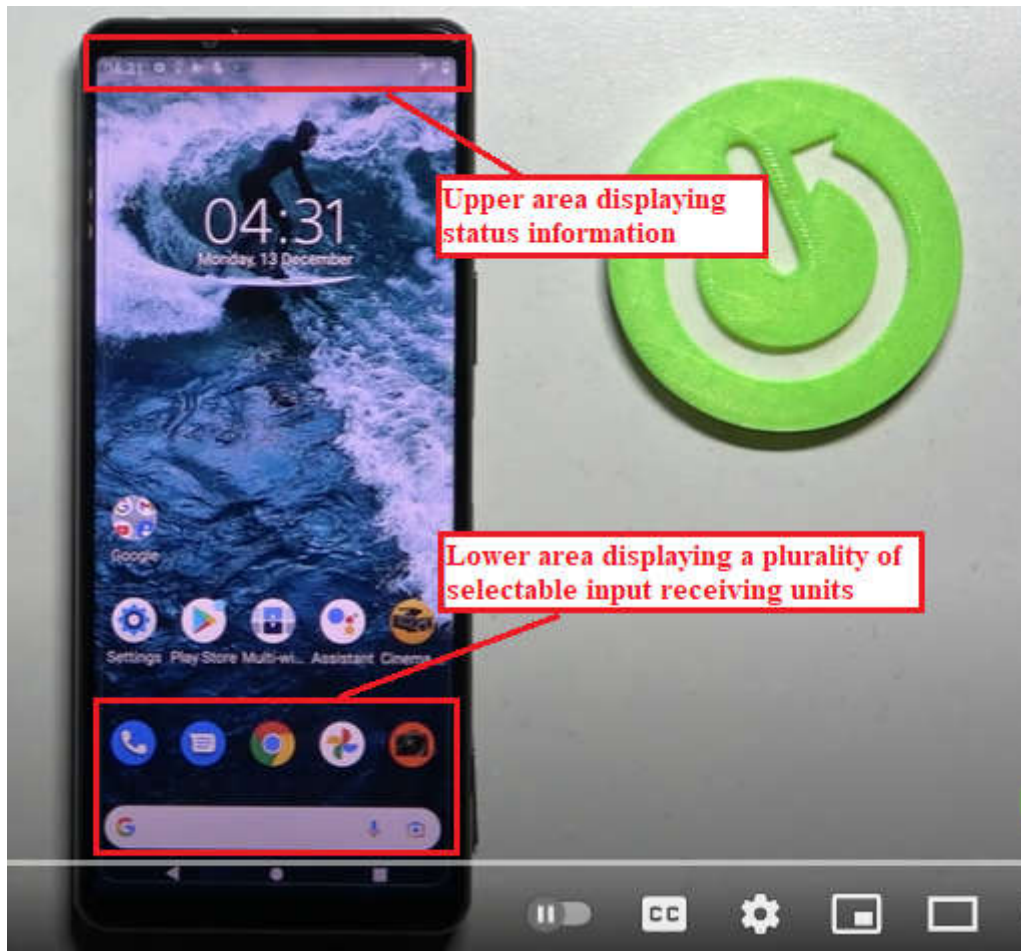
4:31

04:31
Monday, 13 December

Upper area displaying status information

Google

Lower area displaying a plurality of selectable input receiving units

Settings Play Store Multi-wi... Assistant Cinema

G

CC